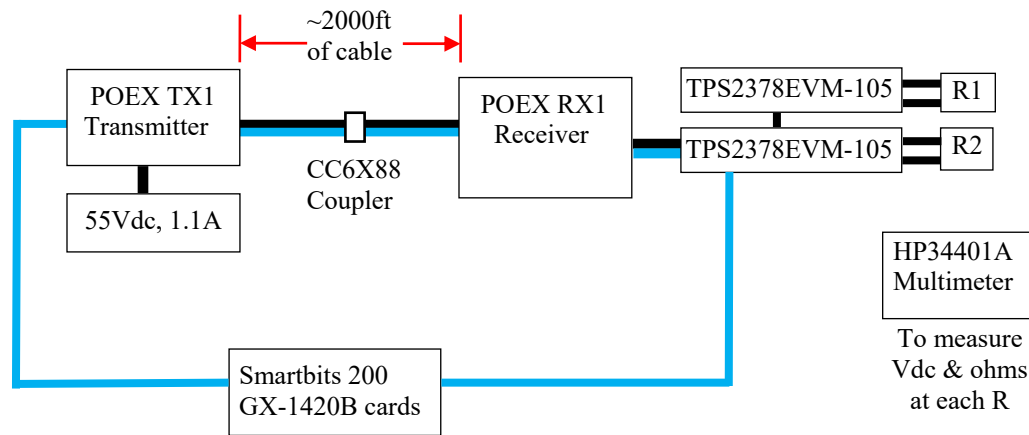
~2000ft
of cable

POEX TX1
Transmitter

55Vdc, 1.1A

CC6X88
Coupler

POEX RX1
Receiver

TPS2378EVM-105

R1

TPS2378EVM-105

R2

HP34401A
Multimeter

To measure
Vdc & ohms
at each R

Smartbits 200
GX-1420B cards